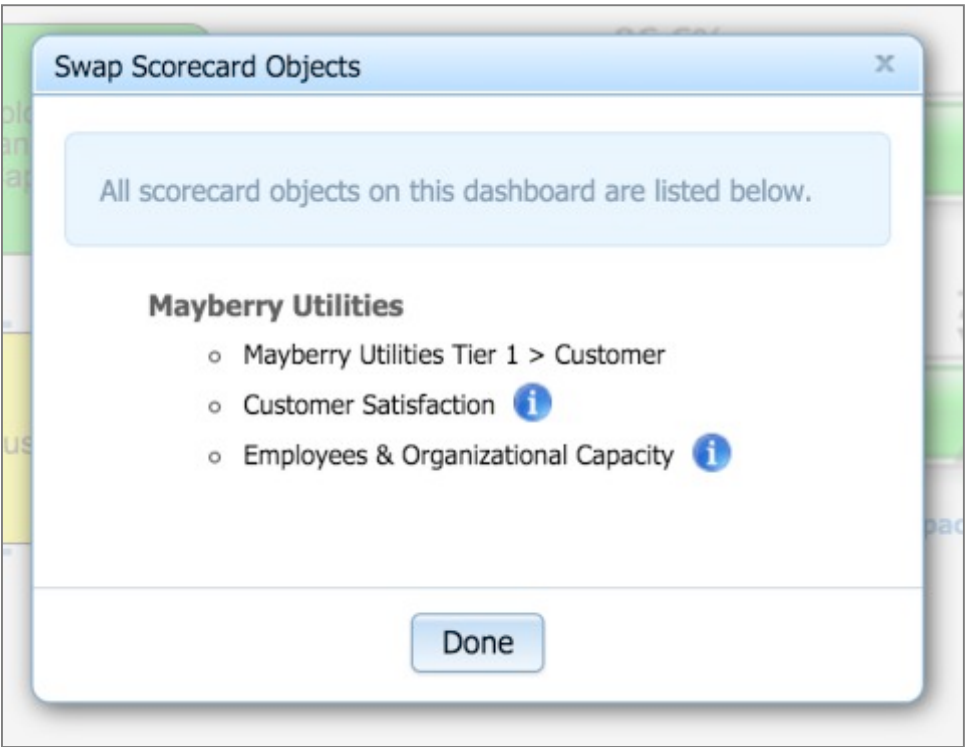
Swap Scorecard Objects ×

All scorecard objects on this dashboard are listed below.

Mayberry Utilities

- Mayberry Utilities Tier 1 > Customer
- Customer Satisfaction
- Employees & Organizational Capacity

Done